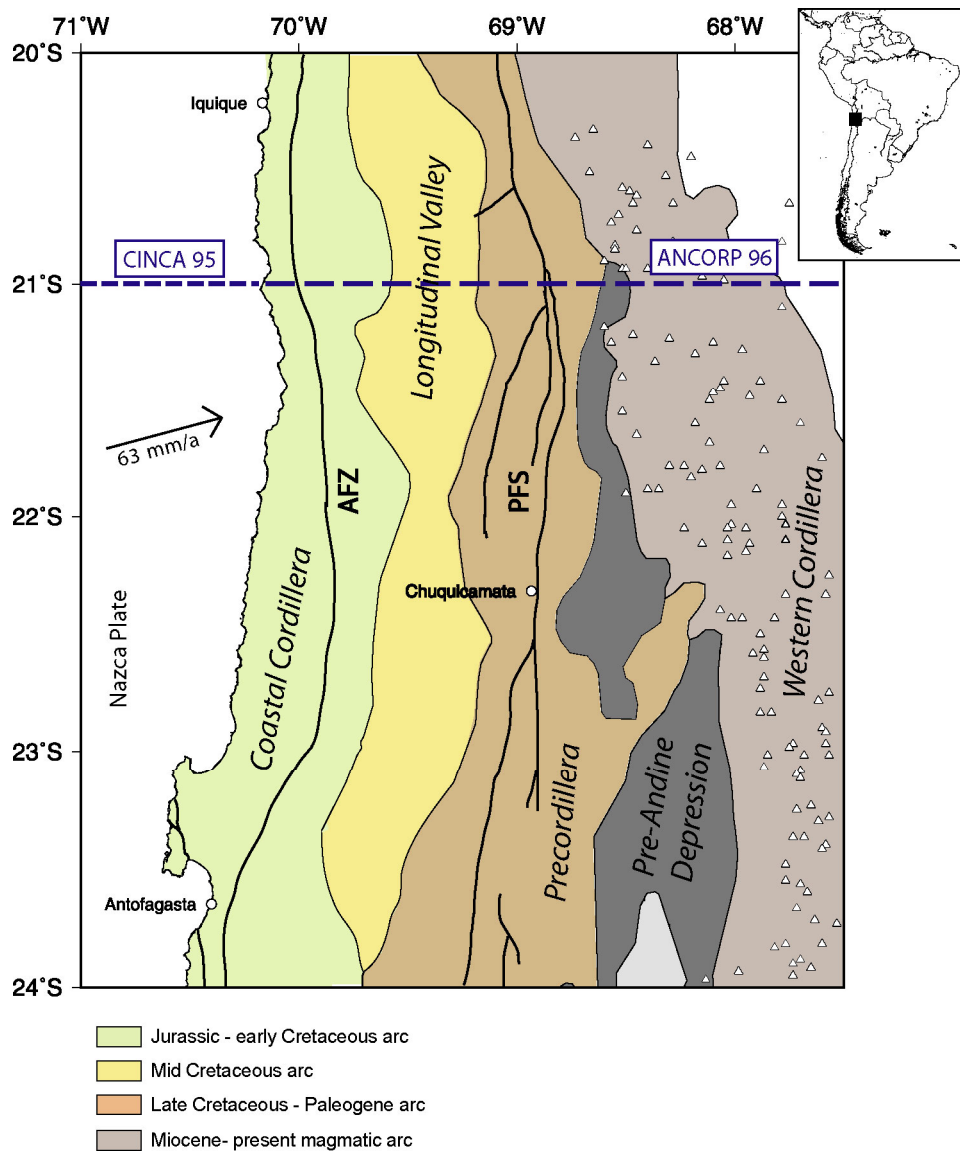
71°W
70°W
69°W
68°W
20°S
21°S
22°S
23°S
24°S

Iquique
CINCA 95
ANCORP 96
Longitudinal Valley
63 mm/a
AFZ
PFS
Chuquicamata
Nazca Plate
Coastal Cordillera
Western Cordillera
Precordillera
Pre-Andine Depression
Antofagasta

Jurassic - early Cretaceous arc
Mid Cretaceous arc
Late Cretaceous - Paleogene arc
Miocene- present magmatic arc